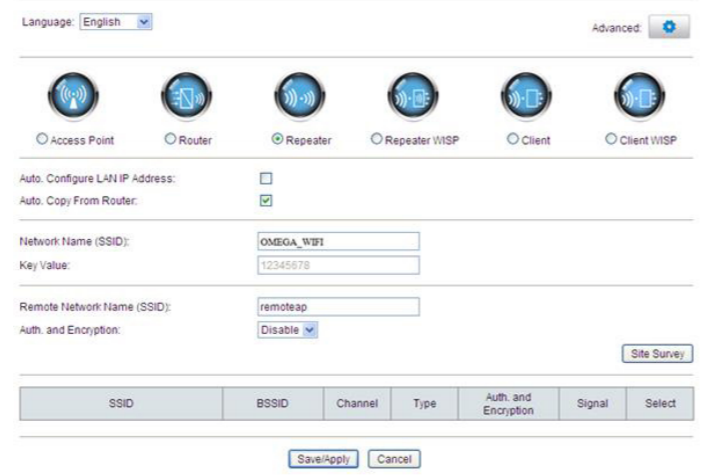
Language: English

Advanced:

Access Point
Router
Repeater
Repeater WISP
Client
Client WISP

Auto. Configure LAN IP Address:
Auto. Copy From Router:

Network Name (SSID): OMEGA_WIFI
Key Value: 12345678

Remote Network Name (SSID): remoteap
Auth. and Encryption: Disable

Site Survey

| SSID | BSSID | Channel | Type | Auth. and Encryption | Signal | Select |
|---|---|---|---|---|---|---|

Save/Apply
Cancel